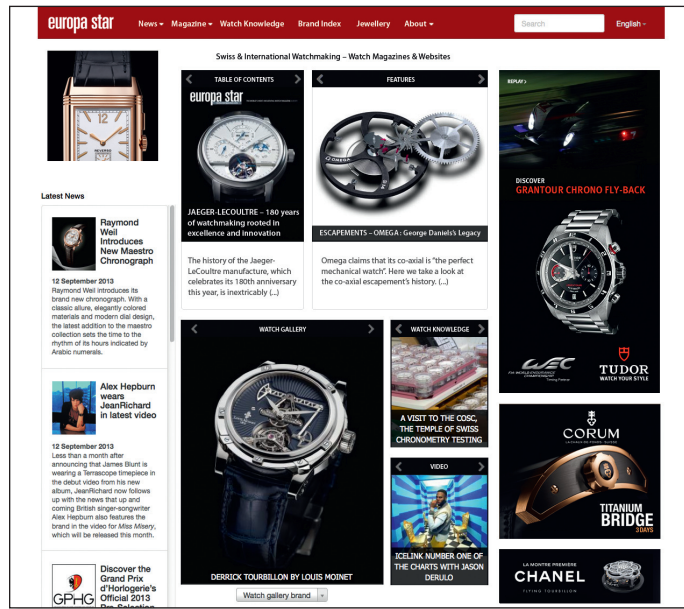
europa star News ▾ Magazine ▾ Watch Knowledge Brand Index Jewellery About ▾ Search English ▾

Swiss & International Watchmaking – Watch Magazines & Websites

Latest News

Raymond Weil Introduces New Maestro Chronograph

12 September 2013

Raymond Weil introduces its brand new chronograph. With a classic allure, elegantly colored materials and modern dial design, the latest addition to the maestro collection sets the time to the rhythm of its hours indicated by Arabic numerals.

Alex Hepburn wears JeanRichard in latest video

12 September 2013

Less than a month after announcing that James Blunt is wearing a Terrascope timepiece in the debut video from his new album, JeanRichard now follows up with the news that up and coming British singer-songwriter Alex Hepburn also features the brand in the video for Miss Misery, which will be released this month.

Discover the Grand Prix d'Horlogerie's Official 2013 Pre-Selection

GPHG

TABLE OF CONTENTS

europa star

JAEGER-LECOULTRE – 180 years of watchmaking rooted in excellence and innovation

The history of the Jaeger-LeCoultre manufacture, which celebrates its 180th anniversary this year, is inextricably (...)

FEATURES

OMEGA

ESCAPEMENTS – OMEGA : George Daniels's Legacy

Omega claims that its co-axial is "the perfect mechanical watch". Here we take a look at the co-axial escapement's history. (...)

WATCH GALLERY

DERRICK TOURBILLON BY LOUIS MOINET

Watch gallery brand

WATCH KNOWLEDGE

A VISIT TO THE COSC, THE TEMPLE OF SWISS CHRONOMETRY TESTING

VIDEO

ICELINK NUMBER ONE OF THE CHARTS WITH JASON DERULO

REPLAY

DISCOVER

GRANTOUR CHRONO FLY-BACK

WEC

TUDOR

WATCH YOUR STYLE

CORUM

TITANIUM BRIDGE

3 DAYS

LA MONTRE PREMIÈRE

CHANEL